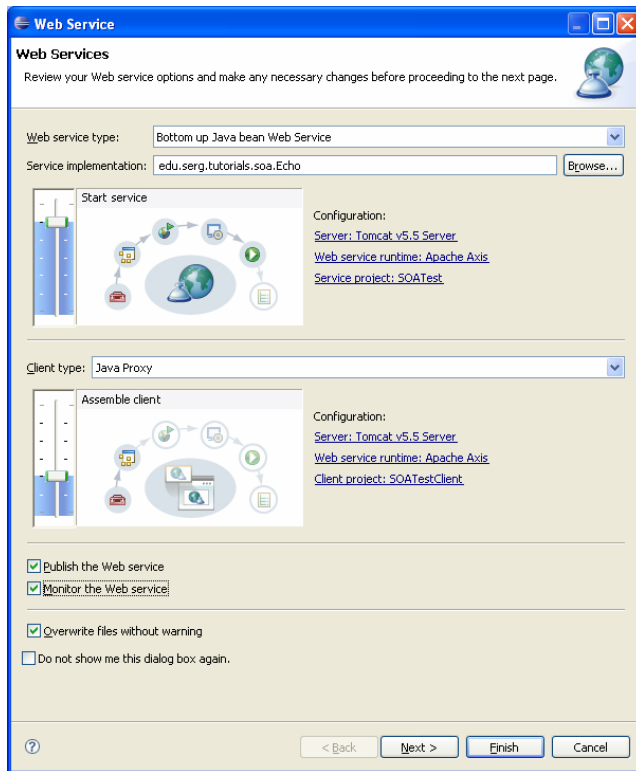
Web Service

Web Services

Review your Web service options and make any necessary changes before proceeding to the next page.

Web service type: Bottom up Java bean Web Service

Service implementation: edu.serg.tutorials.soa.Echo Browse...

Start service

Configuration:
Server: Tomcat v5.5 Server
Web service runtime: Apache Axis
Service project: SOATest

Client type: Java Proxy

Assemble client

Configuration:
Server: Tomcat v5.5 Server
Web service runtime: Apache Axis
Client project: SOATestClient

Publish the Web service
Monitor the Web service

Overwrite files without warning

Do not show me this dialog box again.

?

< Back Next > Finish Cancel